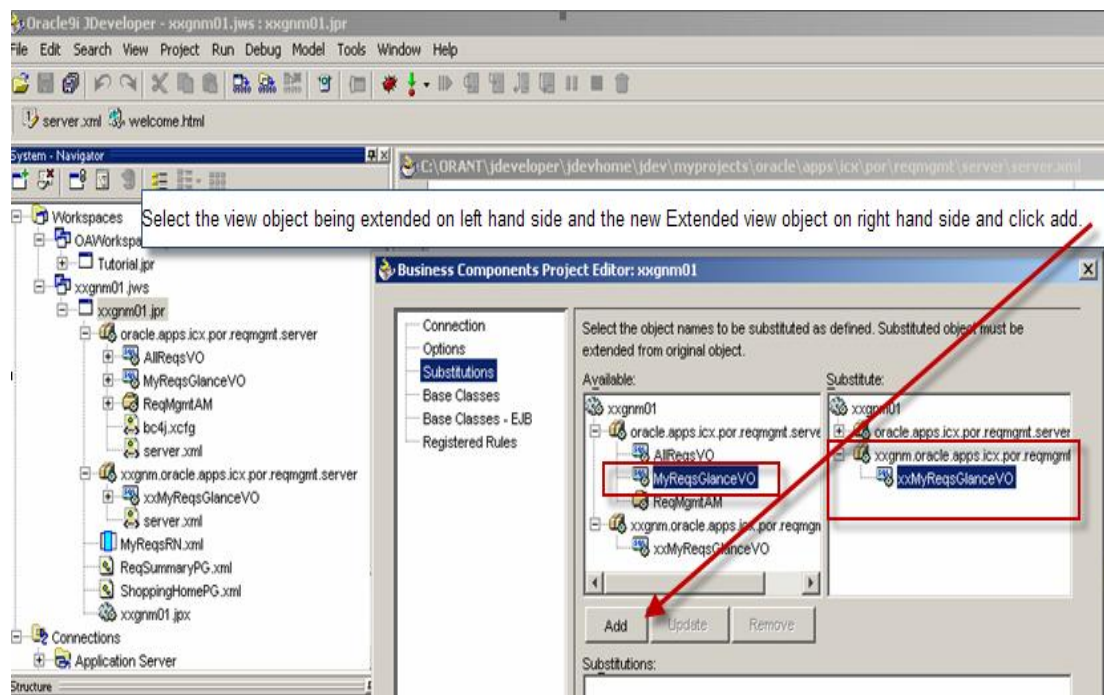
Oracle9i JDeveloper - xxgnm01.jws : xxgnm01.jpr
File Edit Search View Project Run Debug Model Tools Window Help
server.xml welcome.html
System - Navigator
C:\ORANT\jdeveloper\jdevhome\jdev\myprojects\oracle\apps\icx\por\reqmgmt\server\server.xml
Workspaces
OAWorkspa
Tutorial.jpr
xxgnm01.jws
xxgnm01.jpr
oracle.apps.icx.por.reqmgmt.server
AllReqsVO
MyReqsGlanceVO
ReqMgmtAM
bc4j.xcfg
server.xml
xxgnm.oracle.apps.icx.por.reqmgmt.server
xxMyReqsGlanceVO
server.xml
MyReqsRN.xml
ReqSummaryPG.xml
ShoppingHomePG.xml
xxgnm01.jpx
Connections
Application Server
Structure

Select the view object being extended on left hand side and the new Extended view object on right hand side and click add.

Business Components Project Editor: xxgnm01
Connection
Options
Substitutions
Base Classes
Base Classes - EJB
Registered Rules
Select the object names to be substituted as defined. Substituted object must be extended from original object.
Available:
xxgnm01
oracle.apps.icx.por.reqmgmt.serve
AllReqsVO
MyReqsGlanceVO
ReqMgmtAM
xxgnm.oracle.apps.icx.por.reqmgn
xxMyReqsGlanceVO
Substitute:
xxgnm01
oracle.apps.icx.por.reqmgmt.server
xxgnm.oracle.apps.icx.por.reqmgmt
xxMyReqsGlanceVO
Add Update Remove
Substitutions: